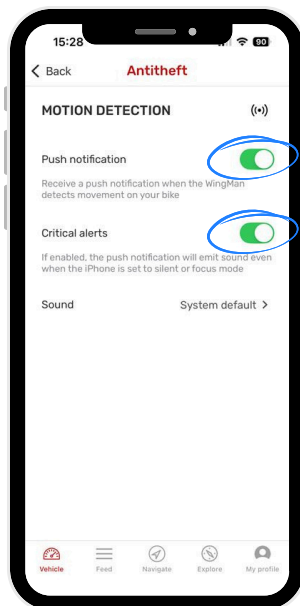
15:28 90

Back Antitheft

MOTION DETECTION

Push notification

Receive a push notification when the WingMan detects movement on your bike

Critical alerts

If enabled, the push notification will emit sound even when the iPhone is set to silent or focus mode

Sound System default

Vehicle Feed Navigate Explore My profile